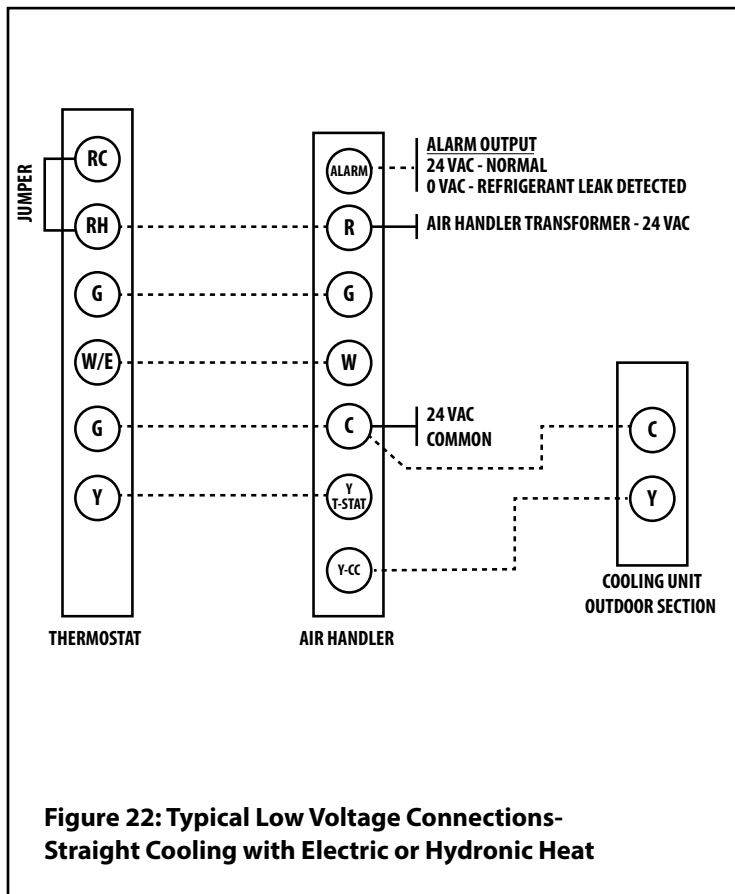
JUMPER

RC

RH

G

W/E

G

Y

THERMOSTAT

ALARM

R

G

W

C

Y
T-STAT

Y-CC

AIR HANDLER

ALARM OUTPUT
24 VAC - NORMAL
0 VAC - REFRIGERANT LEAK DETECTED

AIR HANDLER TRANSFORMER - 24 VAC

24 VAC
COMMON

C

Y

COOLING UNIT
OUTDOOR SECTION

Figure 22: Typical Low Voltage Connections- Straight Cooling with Electric or Hydronic Heat